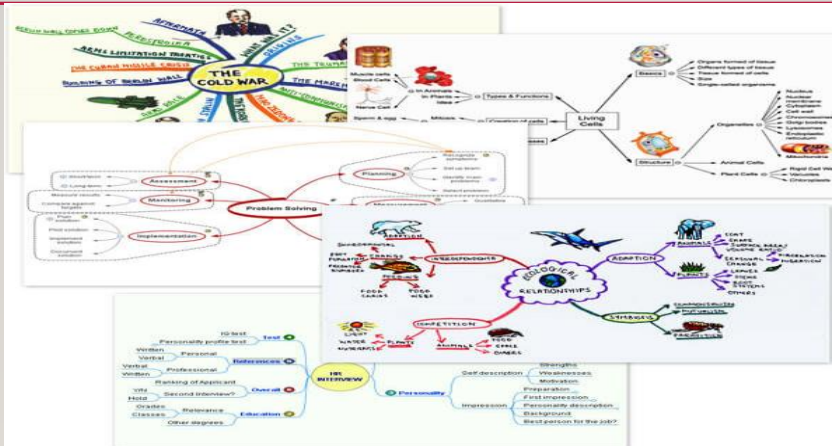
BERLIN WALL COMES DOWN
AFTERMATH
PERESTROIKA
ARMS LIMITATION TREATIES
THE CUBAN MISSILE CRISIS
BUILDING OF BERLIN WALL
THE COLD WAR
WHAT WAS IT?
THE TRUMAN
THE MARSHALL

Muscle cells
Blood Cells
Nerve Cell
In Animals
In Plants
Types & Functions
Sperm & egg
Mitosis
Creation of cells
Living Cells
Basics
Organs formed of tissue
Different types of tissue
Tissue formed of cells
Size
Single-celled organisms
Organelles
Nucleus
Nuclear membrane
Cytoplasm
Cell wall
Chromosomes
Golgi bodies
Lysosomes
Endoplasmic reticulum
Mitochondria
Structure
Animal Cells
Plant Cells
Rigid Cell Wall
Vacuoles
Chloroplasts

Problem Solving
Assessment
Short-term
Long-term
Monitoring
Measure results
Compare against targets
Implementation
Plan solution
Pilot solution
Implement solution
Document solution
Planning
Recognize problems
Set up team
Identify main problems
Select problem
Measurement
Qualitative

ECOLOGICAL RELATIONSHIPS
INTERDEPENDENCE
ADAPTATION
ANIMALS
PLANTS
COAT
SHAPE
SURFACE AREA/VOLUME RATIO
HIBERNATION
MIGRATION
SEASONAL CHANGE
LEAVES
STEMS
ROOT SYSTEMS
OTHERS
SYMBIOSIS
COMMENSALISM
MUTUALISM
PARASITISM
COMPETITION
PLANTS
ANIMALS
LIGHT
WATER
MINERALS
FOOD
SPACE
OTHERS
FOOD CHAINS
FOOD WEBS
ENVIRONMENTAL CHANGE
PEST CONTROL
PREDATOR NUMBERS

HR INTERVIEW
Test
IQ test
Personality profile test
References
Written
Personal
Verbal
Professional
Verbal
Written
Overall
Ranking of Applicant
Second Interview?
Yes
Hold
Education
Grades
Relevance
Classes
Other degrees
Personality
Self description
Strengths
Weaknesses
Motivation
Impression
Preparation
First impression
Personality description
Background
Best person for the job?